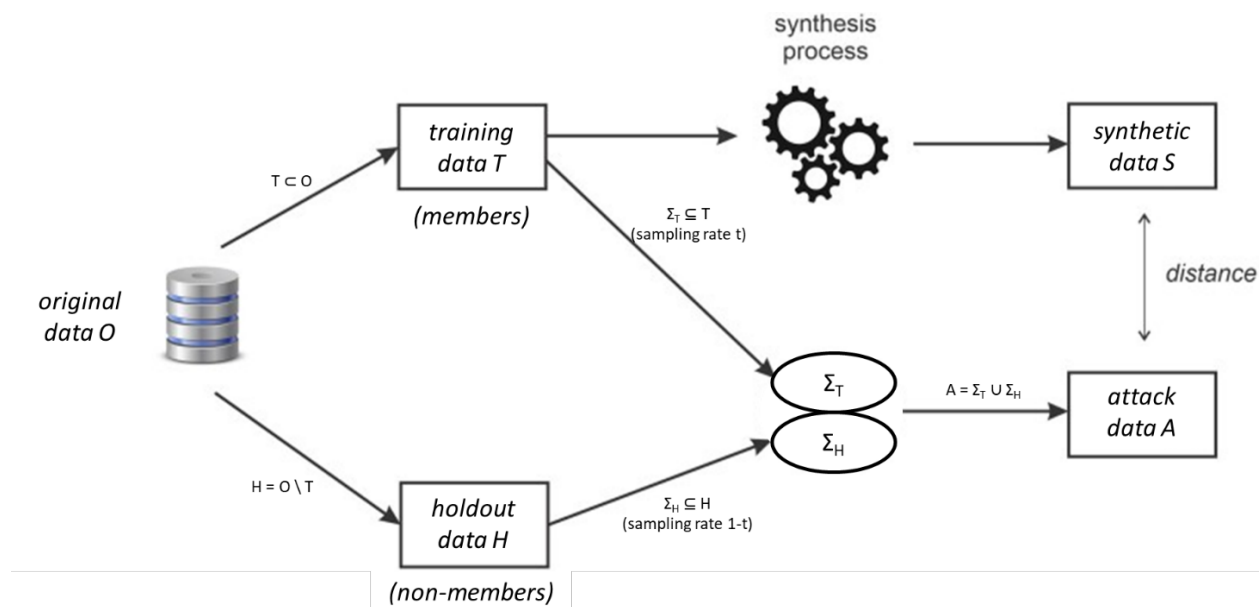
synthesis process

training data T

(members)

synthetic data S

$T \subset O$

$\Sigma_T \subseteq T$
(sampling rate t)

distance

original data O

$\Sigma_T$

$\Sigma_H$

$A = \Sigma_T \cup \Sigma_H$

attack data A

$H = O \setminus T$

holdout data H

(non-members)

$\Sigma_H \subseteq H$
(sampling rate 1-t)